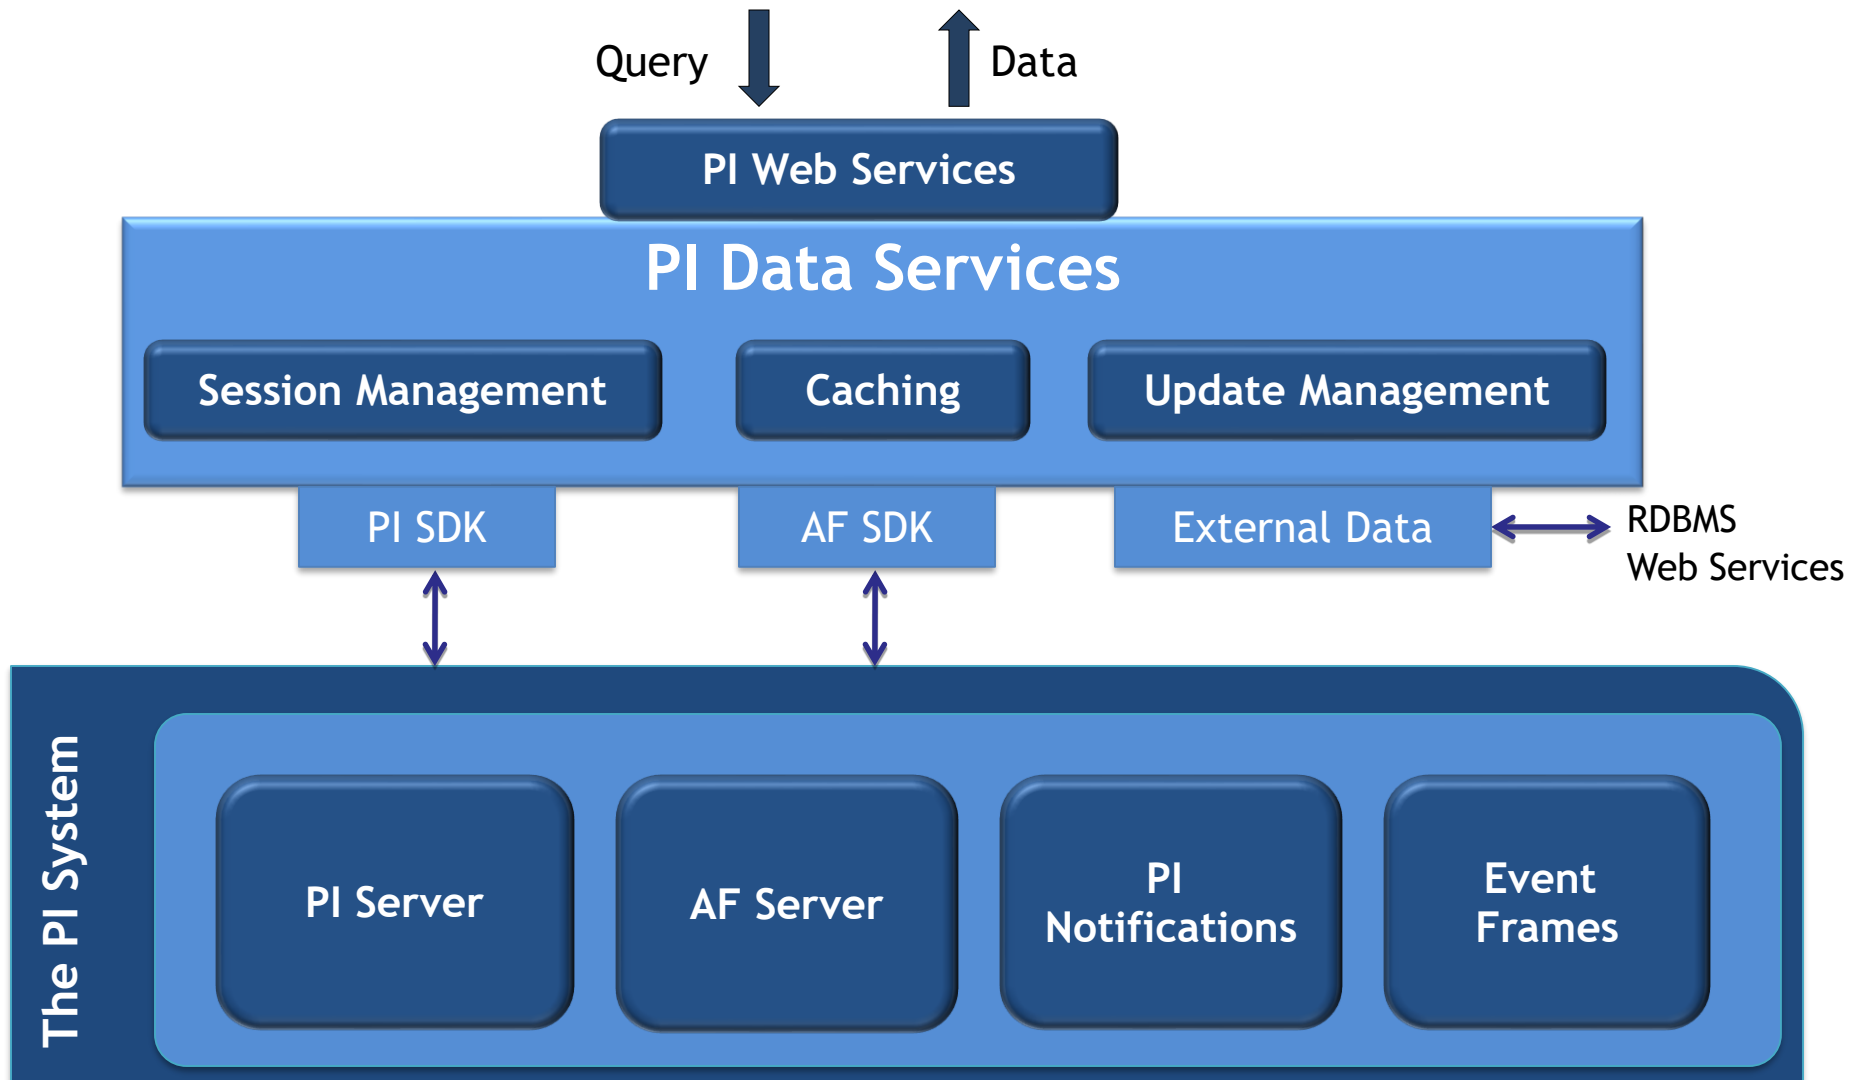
Query

Data

PI Web Services

PI Data Services

Session Management

Caching

Update Management

PI SDK

AF SDK

External Data

RDBMS
Web Services

The PI System

PI Server

AF Server

PI
Notifications

Event
Frames